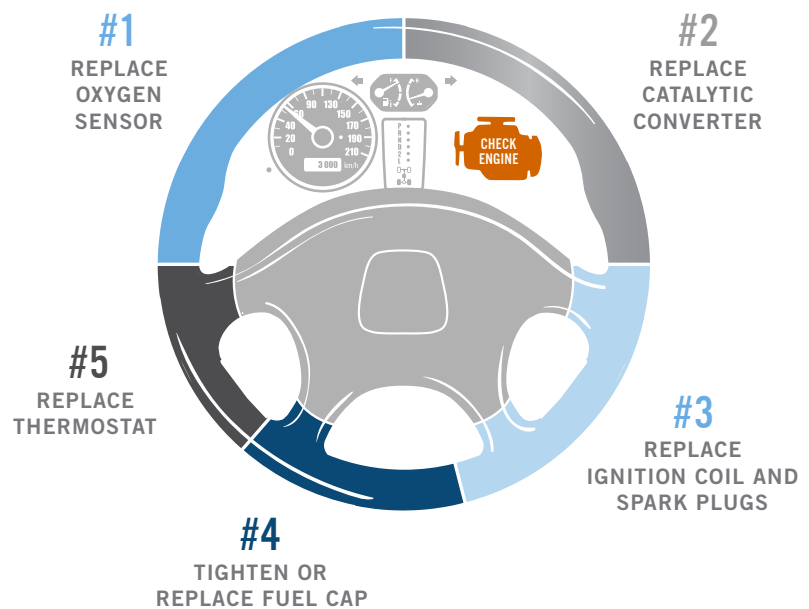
#1
REPLACE OXYGEN SENSOR

#2
REPLACE CATALYTIC CONVERTER

90 130
60 150
40 170
20 190
0 210
3 000 km/h

CHECK ENGINE

#3
REPLACE IGNITION COIL AND SPARK PLUGS

#4
TIGHTEN OR REPLACE FUEL CAP

#5
REPLACE THERMOSTAT